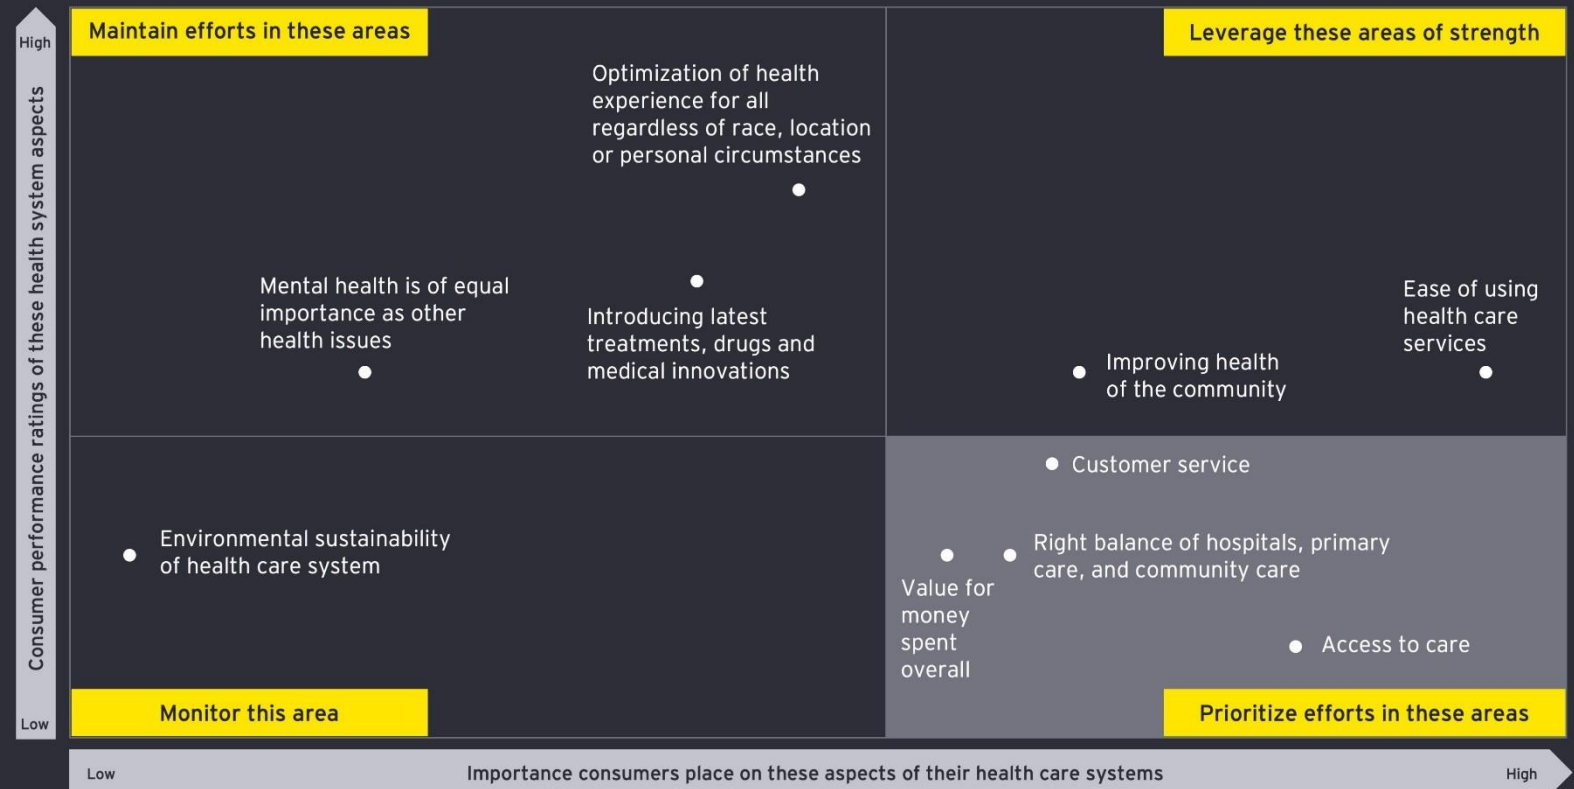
High

Consumer performance ratings of these health system aspects

Low

Maintain efforts in these areas

Optimization of health experience for all regardless of race, location or personal circumstances

Mental health is of equal importance as other health issues

Introducing latest treatments, drugs and medical innovations

Leverage these areas of strength

Ease of using health care services

Improving health of the community

Environmental sustainability of health care system

Customer service

Right balance of hospitals, primary care, and community care

Value for money spent overall

Access to care

Monitor this area

Prioritize efforts in these areas

Low

Importance consumers place on these aspects of their health care systems

High